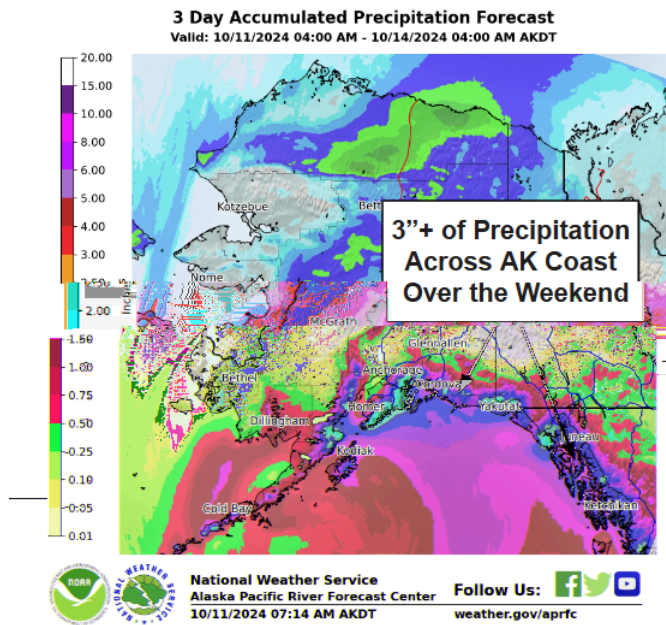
3 Day Accumulated Precipitation Forecast
Valid: 10/11/2024 04:00 AM - 10/14/2024 04:00 AM AKDT

20.00
15.00
10.00
8.00
6.00
5.00
4.00
3.00
2.50
2.00
Inches
1.50
1.00
0.75
0.50
0.25
0.10
0.05
0.01

Kotzebue
Bettles
Nome
McGrath
Glennallen
Bethel
Anchorage
Valdez
Homer
Yakutat
Dillingham
Juneau
Kodiak
Cold Bay
Ketchikan

3”+ of Precipitation Across AK Coast Over the Weekend

NOAA
NATIONAL WEATHER SERVICE
National Weather Service
Alaska Pacific River Forecast Center
10/11/2024 07:14 AM AKDT
Follow Us:
weather.gov/aprfc